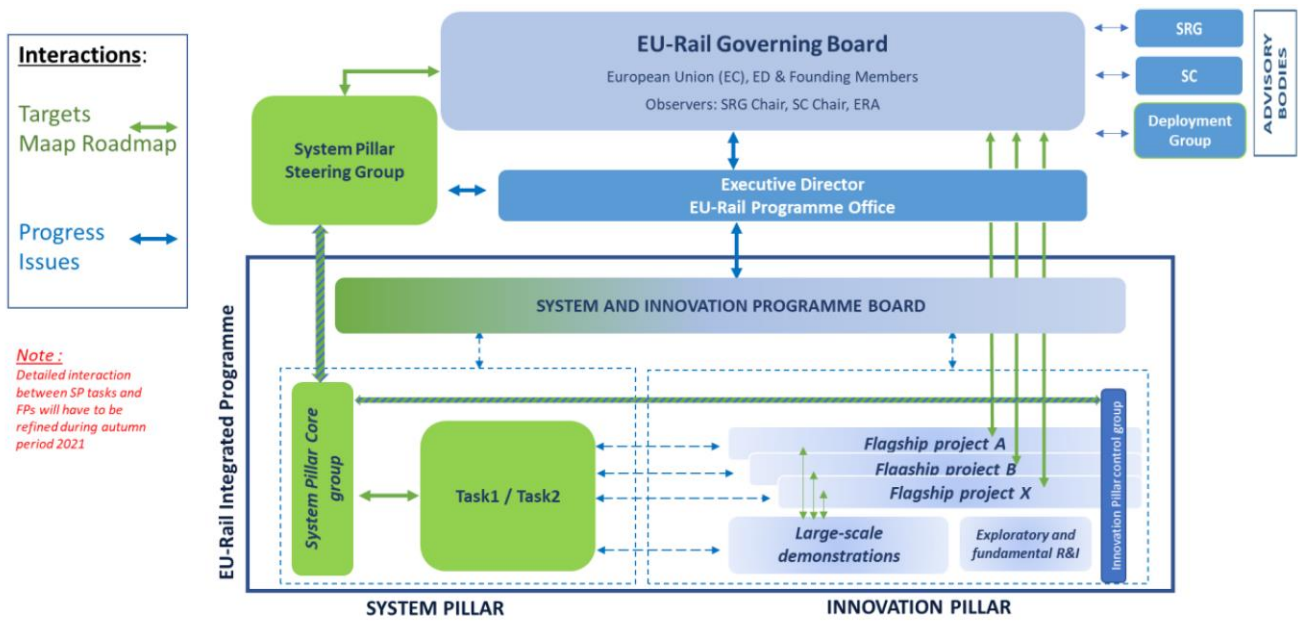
Interactions:

Targets
Maap Roadmap

Progress
Issues

Note :
Detailed interaction between SP tasks and FPs will have to be refined during autumn period 2021

EU-Rail Governing Board
European Union (EC), ED & Founding Members
Observers: SRG Chair, SC Chair, ERA

SRG
SC
Deployment Group
ADVISORY BODIES

System Pillar Steering Group

Executive Director
EU-Rail Programme Office

EU-Rail Integrated Programme

SYSTEM AND INNOVATION PROGRAMME BOARD

System Pillar Core group

Task1 / Task2

Flagship project A
Flagship project B
Flagship project X

Large-scale demonstrations

Exploratory and fundamental R&I

Innovation Pillar control group

SYSTEM PILLAR

INNOVATION PILLAR